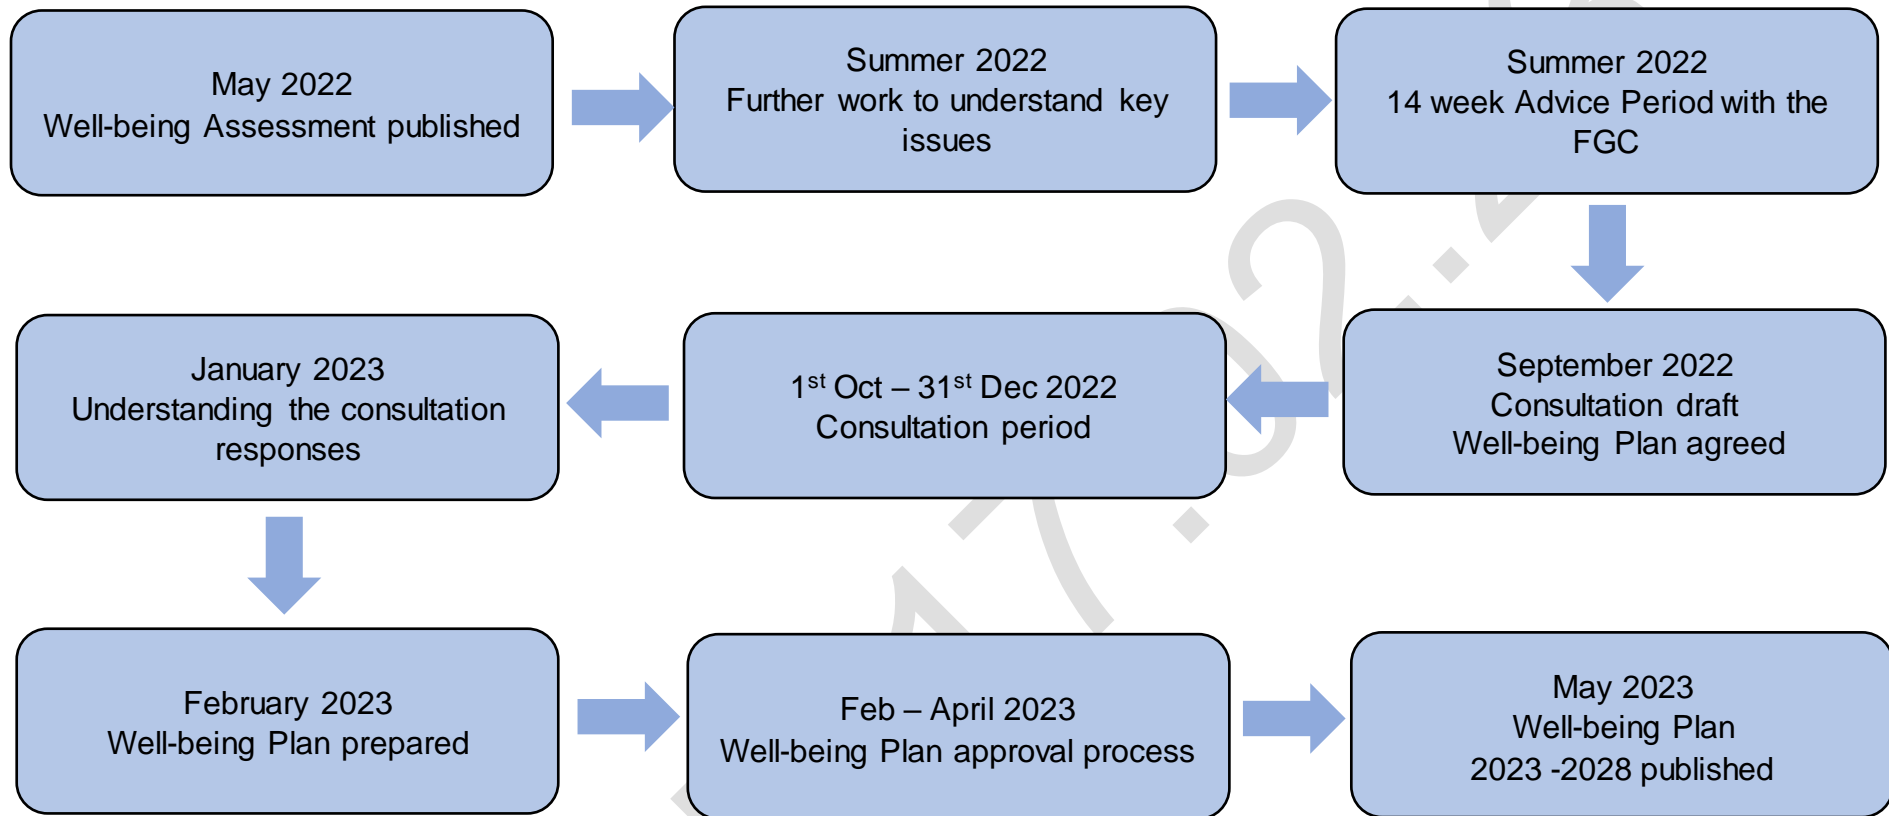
May 2022
Well-being Assessment published

Summer 2022
Further work to understand key issues

Summer 2022
14 week Advice Period with the FGC

September 2022
Consultation draft
Well-being Plan agreed

1$^{st}$ Oct – 31$^{st}$ Dec 2022
Consultation period

January 2023
Understanding the consultation responses

February 2023
Well-being Plan prepared

Feb – April 2023
Well-being Plan approval process

May 2023
Well-being Plan
2023 -2028 published